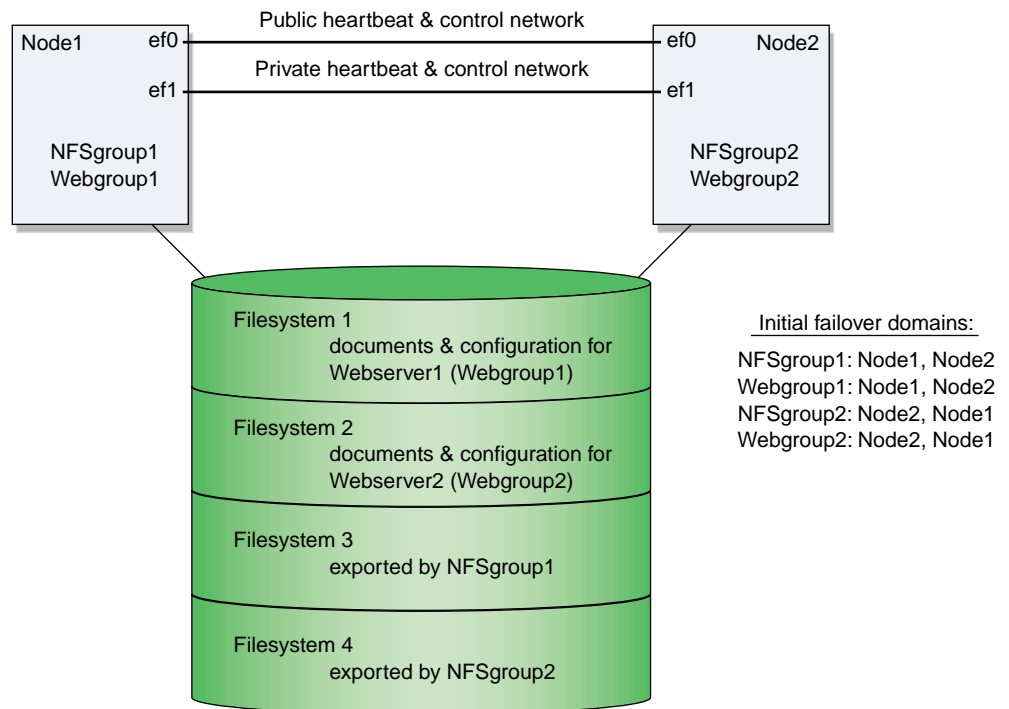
Public heartbeat & control network

Private heartbeat & control network

Node1

ef0

ef1

NFSgroup1
Webgroup1

ef0

Node2

ef1

NFSgroup2
Webgroup2

Filesystem 1
documents & configuration for Webserver1 (Webgroup1)

Filesystem 2
documents & configuration for Webserver2 (Webgroup2)

Filesystem 3
exported by NFSgroup1

Filesystem 4
exported by NFSgroup2

Initial failover domains:

NFSgroup1: Node1, Node2
Webgroup1: Node1, Node2
NFSgroup2: Node2, Node1
Webgroup2: Node2, Node1